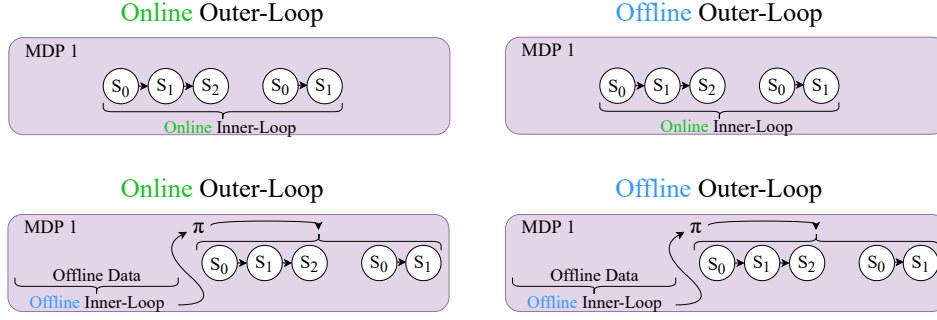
Online Outer-Loop

MDP 1

$S_0$ $S_1$ $S_2$ $S_0$ $S_1$

Online Inner-Loop

Offline Outer-Loop

MDP 1

$S_0$ $S_1$ $S_2$ $S_0$ $S_1$

Online Inner-Loop

Online Outer-Loop

MDP 1

$\pi$

$S_0$ $S_1$ $S_2$ $S_0$ $S_1$

Offline Data

Offline Inner-Loop

Offline Outer-Loop

MDP 1

$\pi$

$S_0$ $S_1$ $S_2$ $S_0$ $S_1$

Offline Data

Offline Inner-Loop